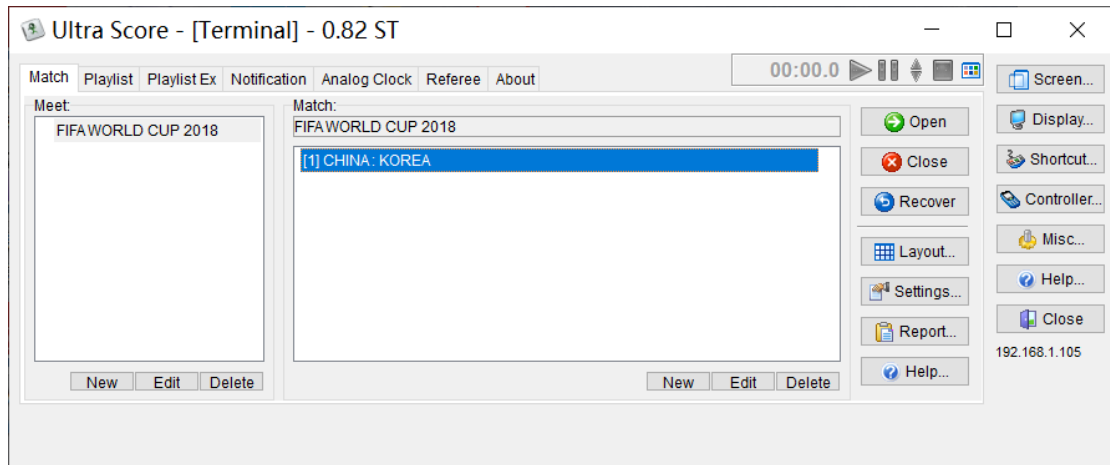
Ultra Score - [Terminal] - 0.82 ST

Match Playlist Playlist Ex Notification Analog Clock Referee About

00:00.0

Meet:
FIFA WORLD CUP 2018

New Edit Delete

Match:
FIFA WORLD CUP 2018

[1] CHINA : KOREA

New Edit Delete

Open
Close
Recover
Layout...
Settings...
Report...
Help...

Screen...
Display...
Shortcut...
Controller...
Misc...
Help...
Close
192.168.1.105